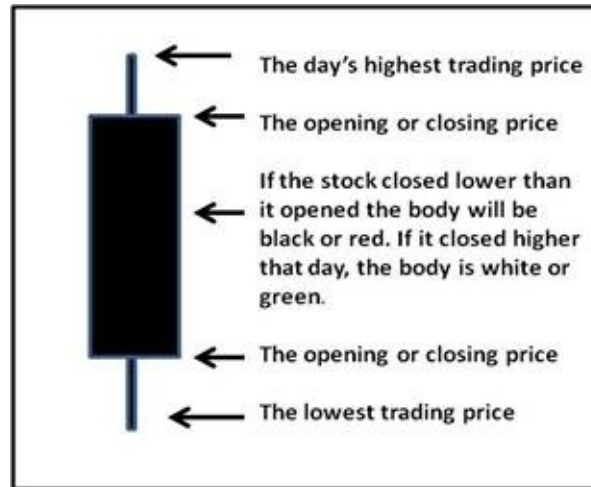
The day's highest trading price

The opening or closing price

If the stock closed lower than it opened the body will be black or red. If it closed higher that day, the body is white or green.

The opening or closing price

The lowest trading price